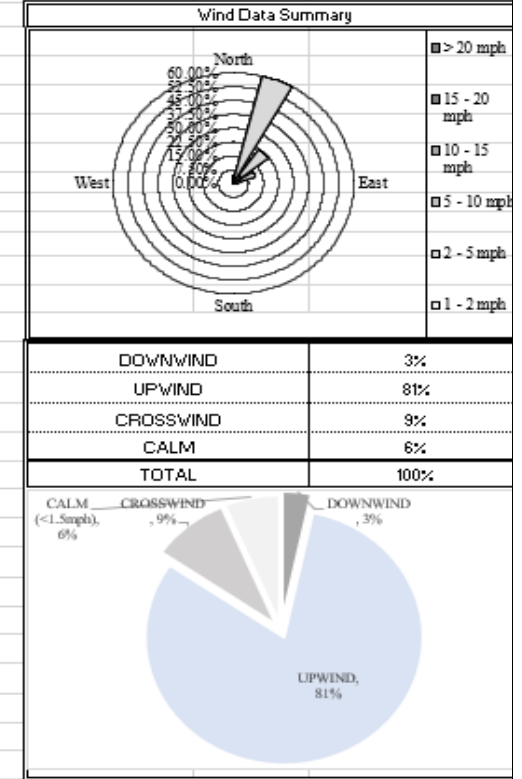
Wind Data Summary

North
60.00%
52.50%
45.00%
37.50%
30.00%
22.50%
15.00%
7.50%
0.00%
West
East
South

> 20 mph
15 - 20 mph
10 - 15 mph
5 - 10 mph
2 - 5 mph
1 - 2 mph

| DOWNWIND | 3% |
|---|---|
| UPWIND | 81% |
| CROSSWIND | 9% |
| CALM | 6% |
| TOTAL | 100% |

CALM (<1.5mph), 6%
CROSSWIND, 9%
DOWNWIND, 3%
UPWIND, 81%